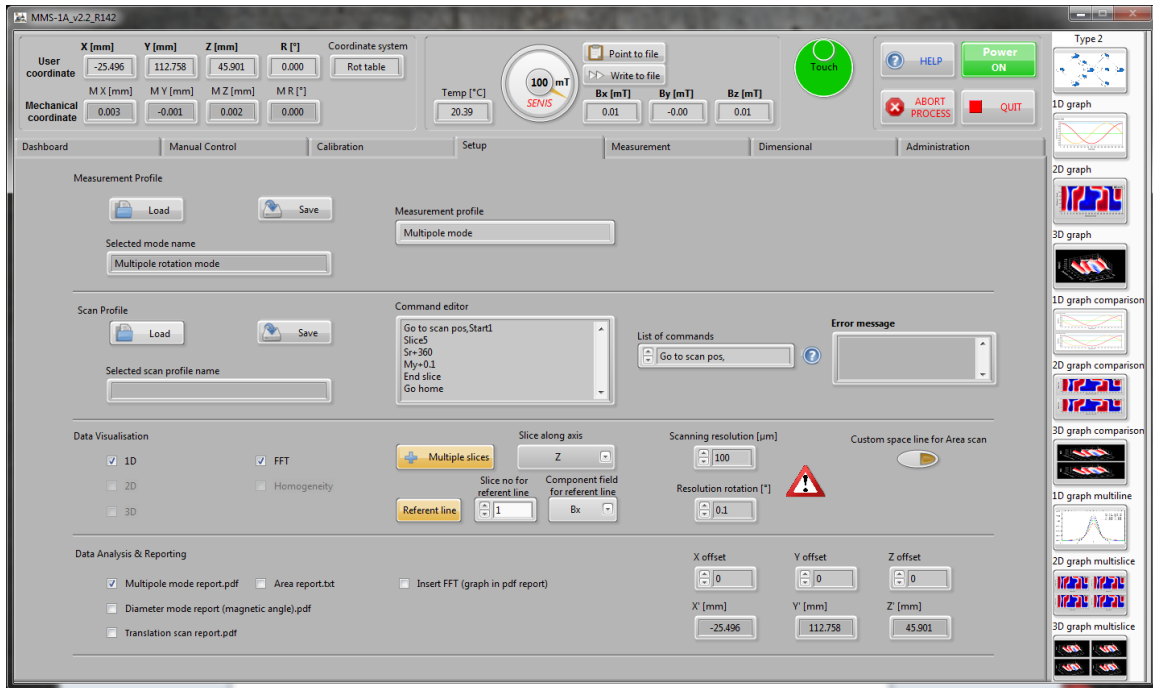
MMS-1A_v2.2_R142

User coordinate
X [mm] -25.496
Y [mm] 112.758
Z [mm] 45.901
R [°] 0.000
Coordinate system
Rot table

Mechanical coordinate
M X [mm] 0.003
M Y [mm] -0.001
M Z [mm] 0.002
M R [°] 0.000

Temp [°C] 20.39
100 mT
SENIS
Point to file
Write to file
Bx [mT] 0.01
By [mT] -0.00
Bz [mT] 0.01

Touch
HELP
Power ON
ABORT PROCESS
QUIT

Dashboard | Manual Control | Calibration | Setup | Measurement | Dimensional | Administration

Measurement Profile
Load
Save
Selected mode name
Multipole rotation mode
Measurement profile
Multipole mode

Scan Profile
Load
Save
Selected scan profile name
Command editor
Go to scan pos,Start1
Slice5
Sr+360
My+0.1
End slice
Go home
List of commands
Go to scan pos,
Error message

Data Visualisation
1D
FFT
2D
Homogeneity
3D
Multiple slices
Slice along axis
Z
Scanning resolution [µm]
100
Resolution rotation [°]
0.1
Custom space line for Area scan
Referent line
Slice no for referent line
1
Component field for referent line
Bx

Data Analysis & Reporting
Multipole mode report.pdf
Area report.txt
Insert FFT (graph in pdf report)
Diameter mode report (magnetic angle).pdf
Translation scan report.pdf
X offset 0
Y offset 0
Z offset 0
X' [mm] -25.496
Y' [mm] 112.758
Z' [mm] 45.901

Type 2
1D graph
2D graph
3D graph
1D graph comparison
2D graph comparison
3D graph comparison
1D graph multiline
2D graph multislice
3D graph multislice